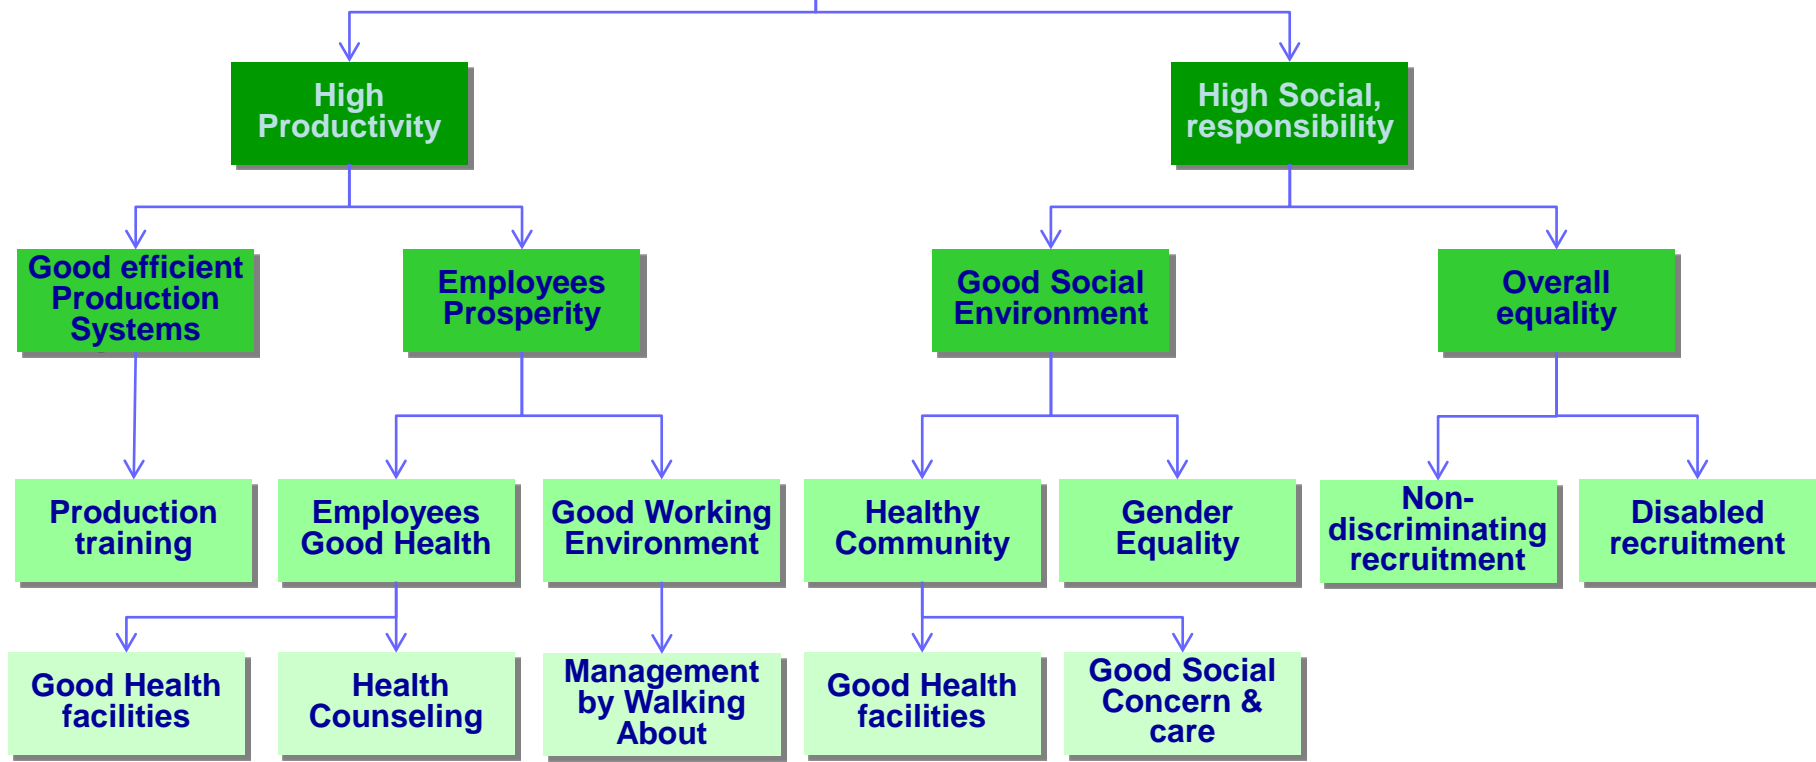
High Productivity

High Social, responsibility

Good efficient Production Systems

Employees Prosperity

Good Social Environment

Overall equality

Production training

Employees Good Health

Good Working Environment

Healthy Community

Gender Equality

Non-discriminating recruitment

Disabled recruitment

Good Health facilities

Health Counseling

Management by Walking About

Good Health facilities

Good Social Concern & care